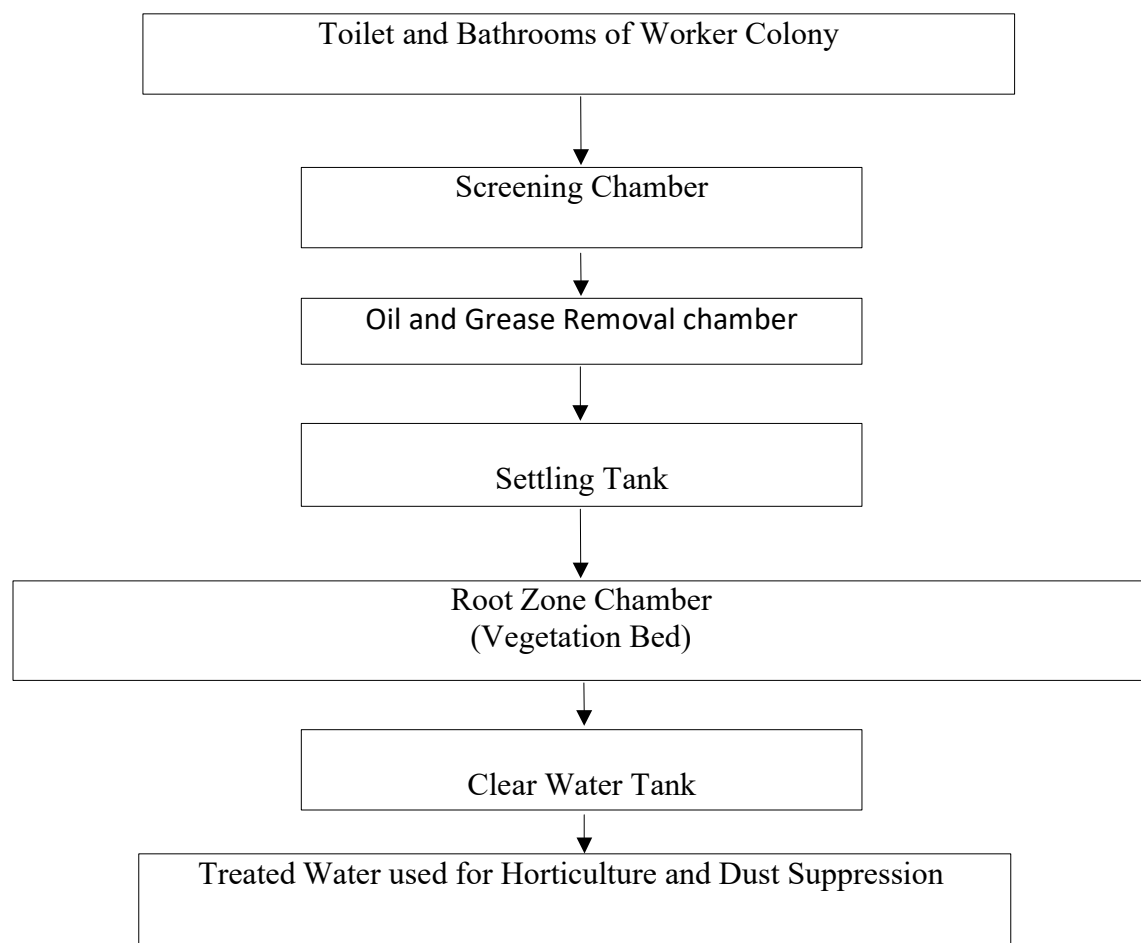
Toilet and Bathrooms of Worker Colony

Screening Chamber

Oil and Grease Removal chamber

Settling Tank

Root Zone Chamber
(Vegetation Bed)

Clear Water Tank

Treated Water used for Horticulture and Dust Suppression